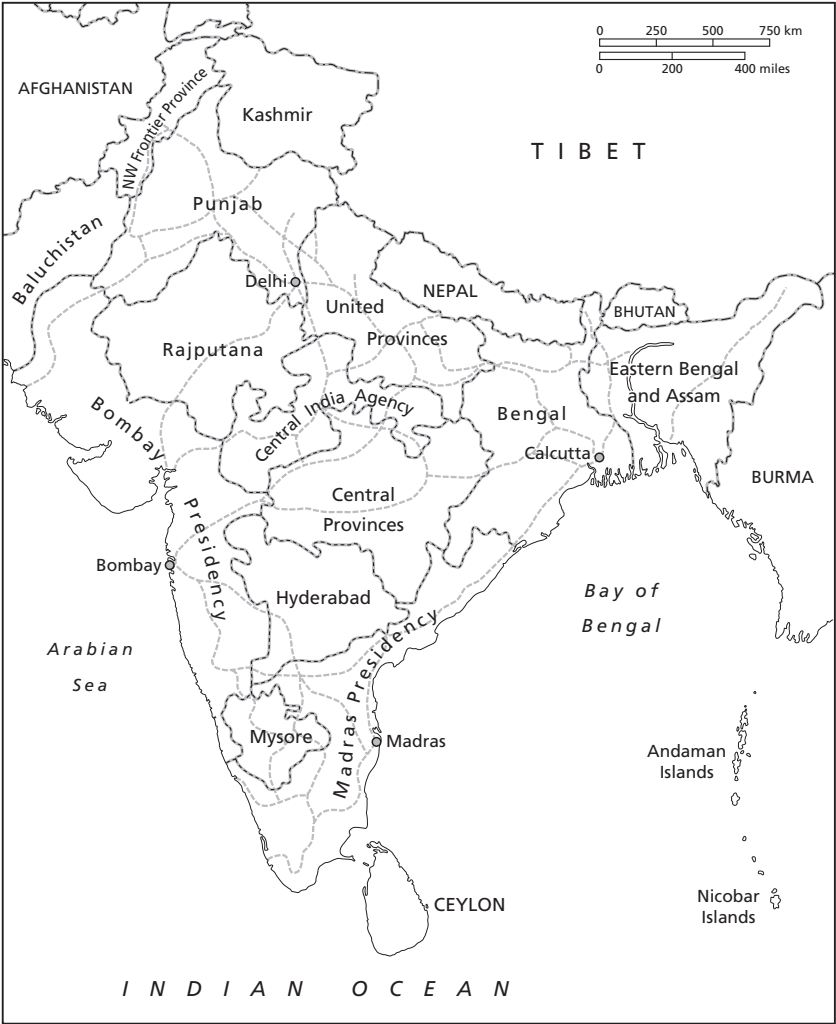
0 250 500 750 km
0 200 400 miles

AFGHANISTAN

NW Frontier Province

Kashmir

TIBET

Baluchistan

Punjab

Delhi

United Provinces

NEPAL

BHUTAN

Rajputana

Eastern Bengal and Assam

Bombay Presidency

Central India Agency

Bengal

Calcutta

BURMA

Central Provinces

Bombay

Hyderabad

Bay of Bengal

Arabian Sea

Madras Presidency

Mysore

Madras

Andaman Islands

CEYLON

Nicobar Islands

INDIAN OCEAN